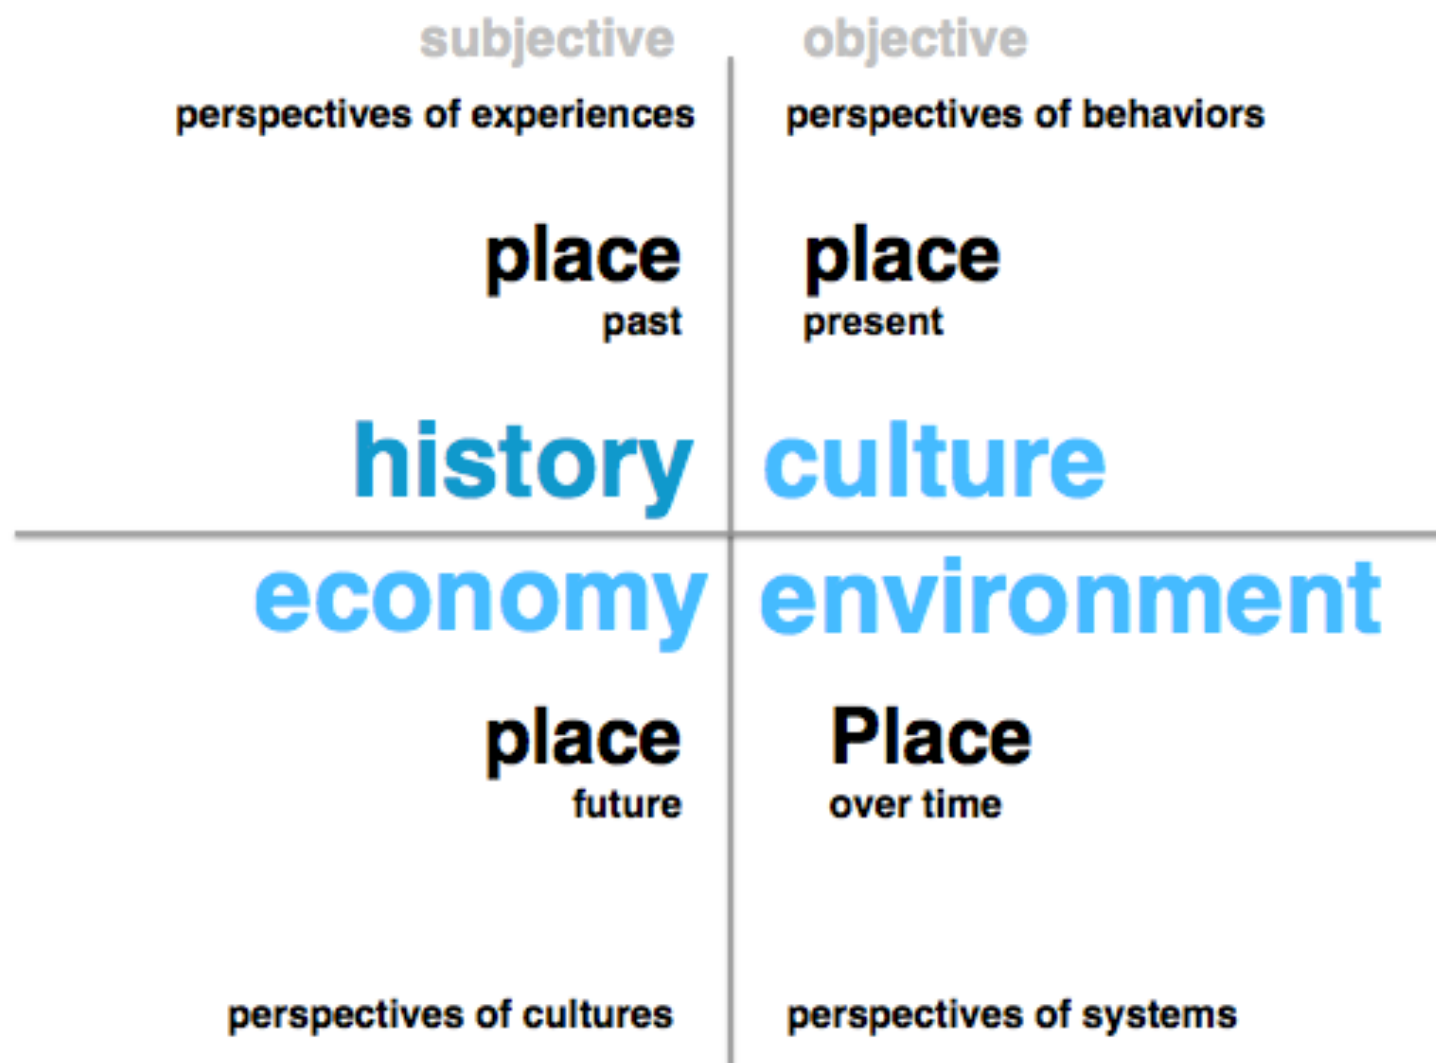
subjective

objective

perspectives of experiences

perspectives of behaviors

place
past

place
present

history

culture

economy

environment

place
future

Place
over time

perspectives of cultures

perspectives of systems